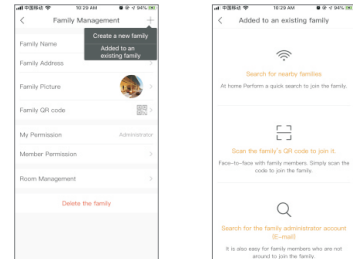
中国移动 10:29 AM 94%

Family Management

Create a new family

Added to an existing family

Family Name

Family Address

Family Picture

Family QR code

My Permission Administrator

Member Permission

Room Management

Delete the family

中国移动 10:29 AM 94%

Added to an existing family

Search for nearby families

At home Perform a quick search to join the family.

Scan the family's QR code to join.

Face-to-face with family members. Simply scan the code to join the family.

Search for the family administrator account (E-mail)

It is also easy for family members who are not around to join the family.